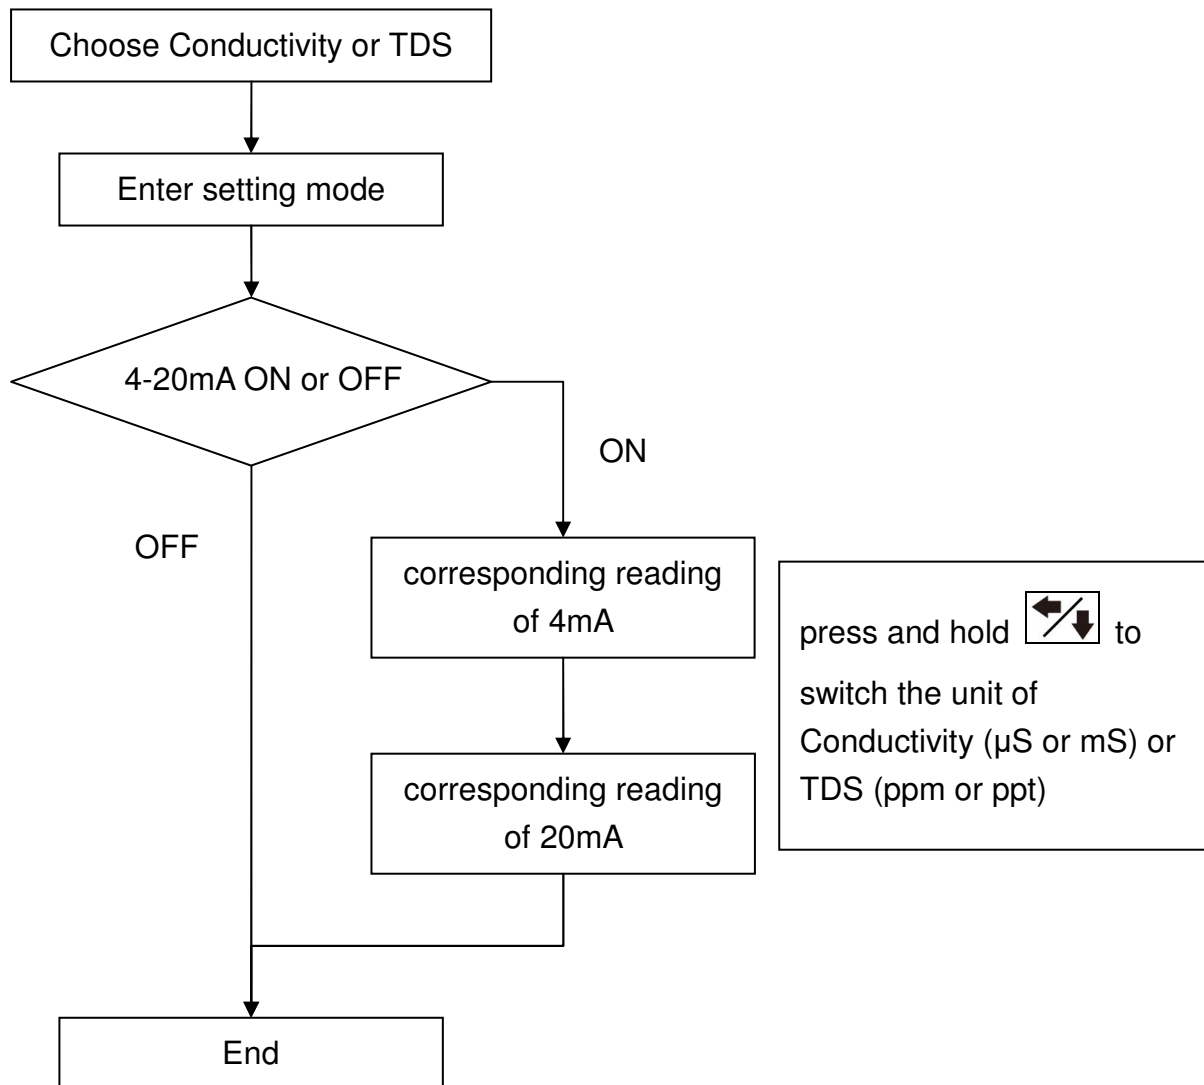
Choose Conductivity or TDS

Enter setting mode

4-20mA ON or OFF

ON

OFF

corresponding reading of 4mA

press and hold to switch the unit of Conductivity (µS or mS) or TDS (ppm or ppt)

corresponding reading of 20mA

End